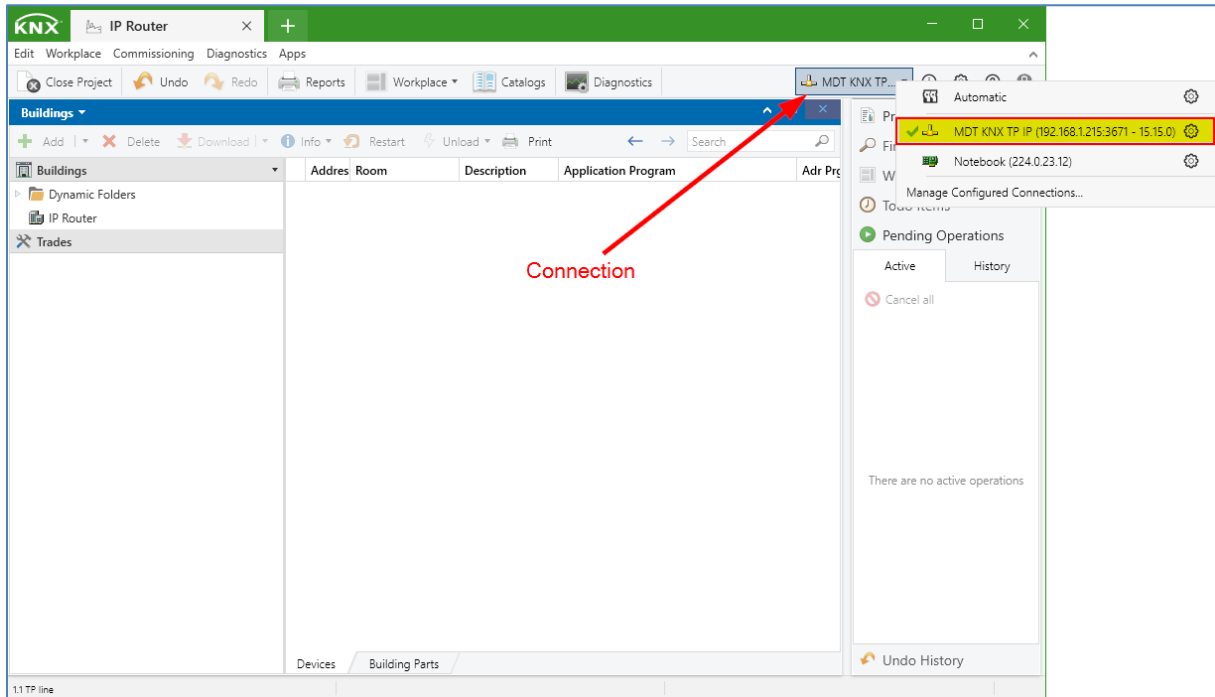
KNX IP Router

Edit Workplace Commissioning Diagnostics Apps

Close Project Undo Redo Reports Workplace Catalogs Diagnostics MDT KNX TP...

Automatic
MDT KNX TP IP (192.168.1.215:3671 - 15.15.0)
Notebook (224.0.23.12)
Manage Configured Connections...

Buildings

Add Delete Download Info Restart Unload Print Search

Buildings
Dynamic Folders
IP Router
Trades

Addres Room Description Application Program Adr Prg

Connection

Pr
Fi
W
Todo Items
Pending Operations
Active History
Cancel all

There are no active operations

Undo History

Devices Building Parts

1.1 TP line